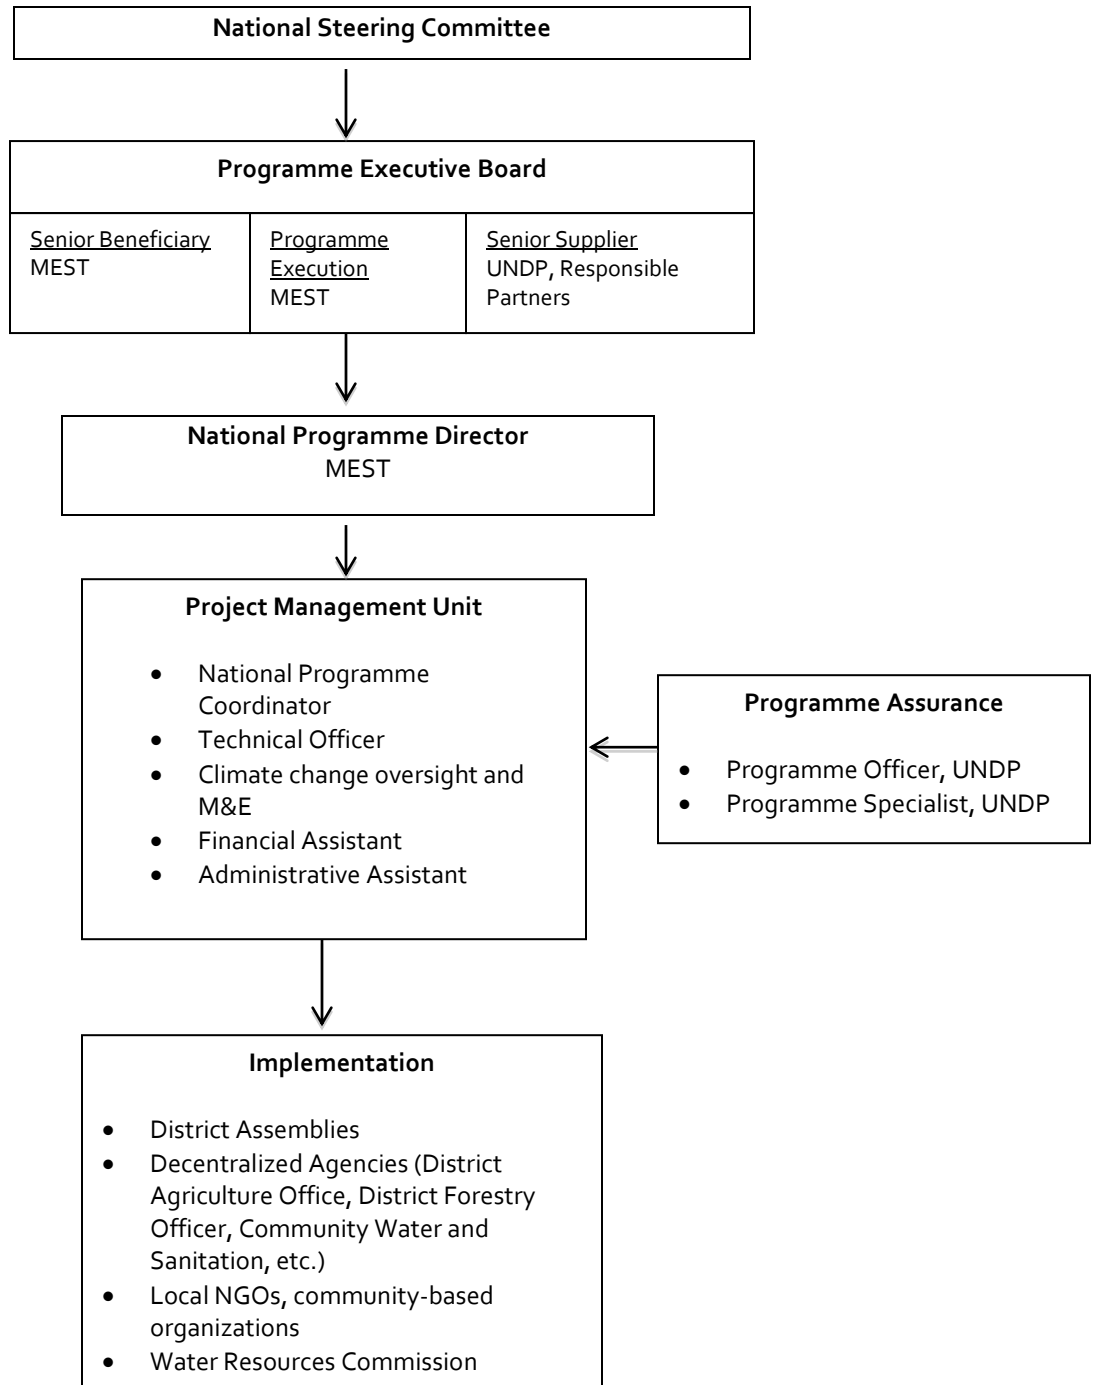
National Steering Committee

Programme Executive Board

Senior Beneficiary
MEST

Programme Execution
MEST

Senior Supplier
UNDP, Responsible Partners

National Programme Director
MEST

Project Management Unit

- National Programme Coordinator
- Technical Officer
- Climate change oversight and M&E
- Financial Assistant
- Administrative Assistant

Programme Assurance

- Programme Officer, UNDP
- Programme Specialist, UNDP

Implementation

- District Assemblies
- Decentralized Agencies (District Agriculture Office, District Forestry Officer, Community Water and Sanitation, etc.)
- Local NGOs, community-based organizations
- Water Resources Commission